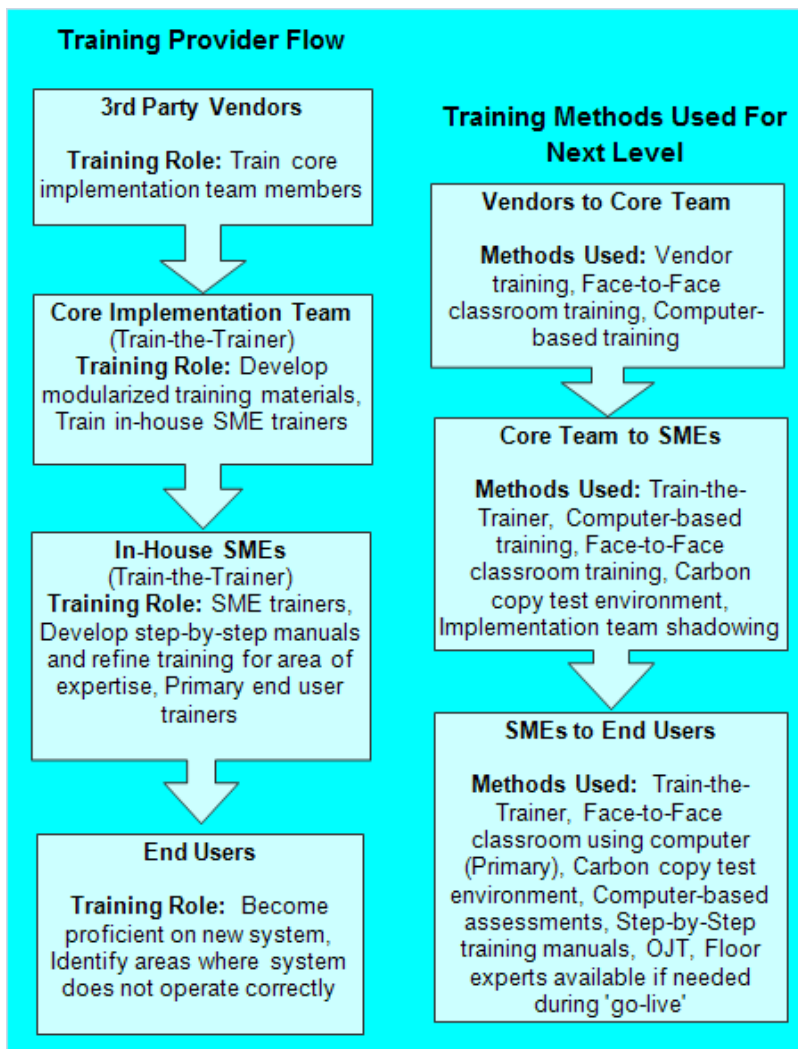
Training Provider Flow

3rd Party Vendors

Training Role: Train core implementation team members

Core Implementation Team
(Train-the-Trainer)
Training Role: Develop modularized training materials, Train in-house SME trainers

In-House SMEs
(Train-the-Trainer)
Training Role: SME trainers, Develop step-by-step manuals and refine training for area of expertise, Primary end user trainers

End Users

Training Role: Become proficient on new system, Identify areas where system does not operate correctly

Training Methods Used For Next Level

Vendors to Core Team

Methods Used: Vendor training, Face-to-Face classroom training, Computer-based training

Core Team to SMEs

Methods Used: Train-the-Trainer, Computer-based training, Face-to-Face classroom training, Carbon copy test environment, Implementation team shadowing

SMEs to End Users

Methods Used: Train-the-Trainer, Face-to-Face classroom using computer (Primary), Carbon copy test environment, Computer-based assessments, Step-by-Step training manuals, OJT, Floor experts available if needed during 'go-live'